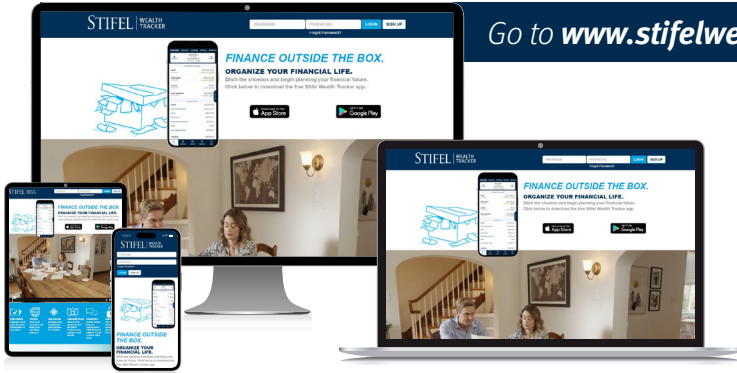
Go to www.stifelwe

STIFEL WEALTH TRACKER
USERNAME PASSWORD LOGIN SIGN UP
Forgot Password?

FINANCE OUTSIDE THE BOX.
ORGANIZE YOUR FINANCIAL LIFE.
Ditch the shoebox and begin planning your financial future. Click below to download the free Stifel Wealth Tracker app.

Download on the App Store
GET IT ON Google Play

STIFEL WEALTH TRACKER
USERNAME PASSWORD LOGIN SIGN UP

FINANCE OUTSIDE THE BOX.
ORGANIZE YOUR FINANCIAL LIFE.
Ditch the shoebox and begin planning your financial future. Click below to download the free Stifel Wealth Tracker app.

Download on the App Store
GET IT ON Google Play

STIFEL
FINANCE OUTSIDE THE BOX.
ORGANIZE YOUR FINANCIAL LIFE.

STIFEL WEALTH TRACKER
FINANCE OUTSIDE THE BOX.
ORGANIZE YOUR FINANCIAL LIFE.